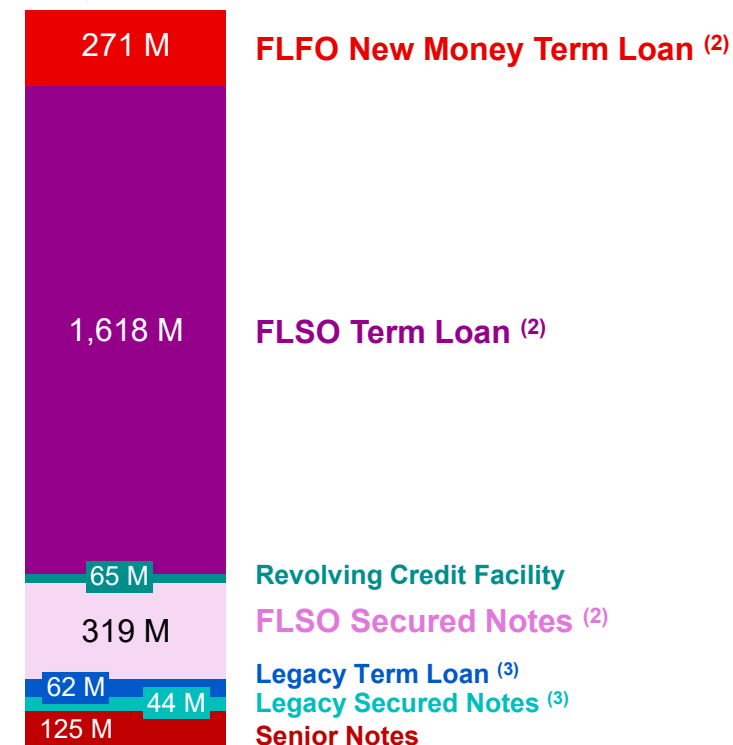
271 M
FLFO New Money Term Loan $^{(2)}$

1,618 M
FLSO Term Loan $^{(2)}$

65 M
Revolving Credit Facility

319 M
FLSO Secured Notes $^{(2)}$

62 M
Legacy Term Loan $^{(3)}$

44 M
Legacy Secured Notes $^{(3)}$

125 M
Senior Notes